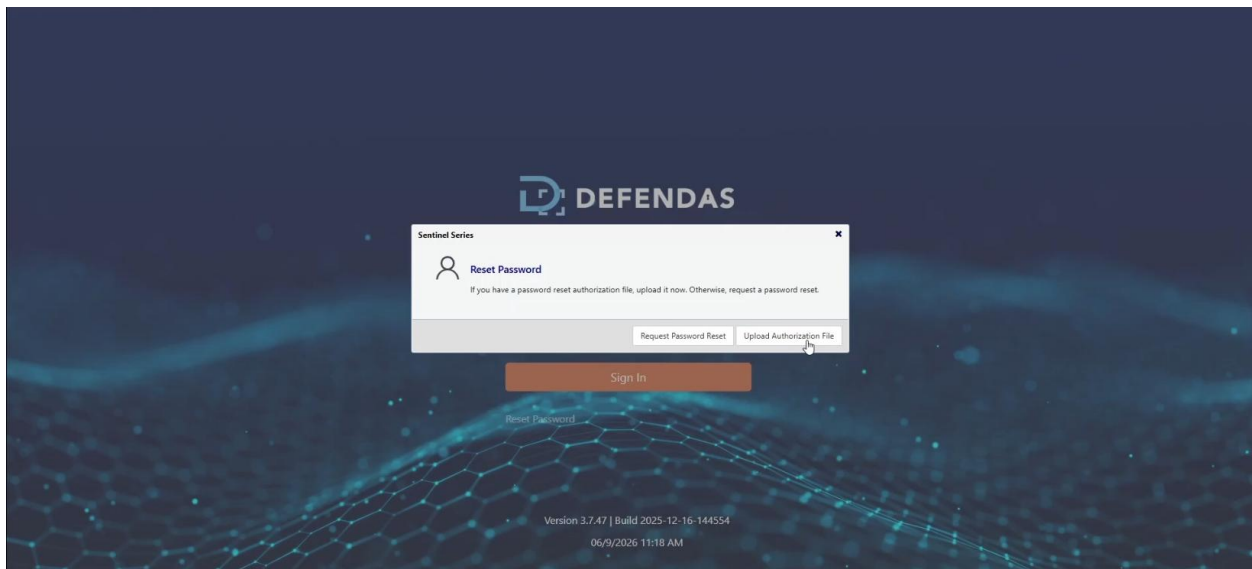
DEFENDAS

Sentinel Series

×

Reset Password

If you have a password reset authorization file, upload it now. Otherwise, request a password reset.

Request Password Reset

Upload Authorization File

Sign In

Reset Password

Version 3.7.47 | Build 2025-12-16-144554

06/9/2026 11:18 AM